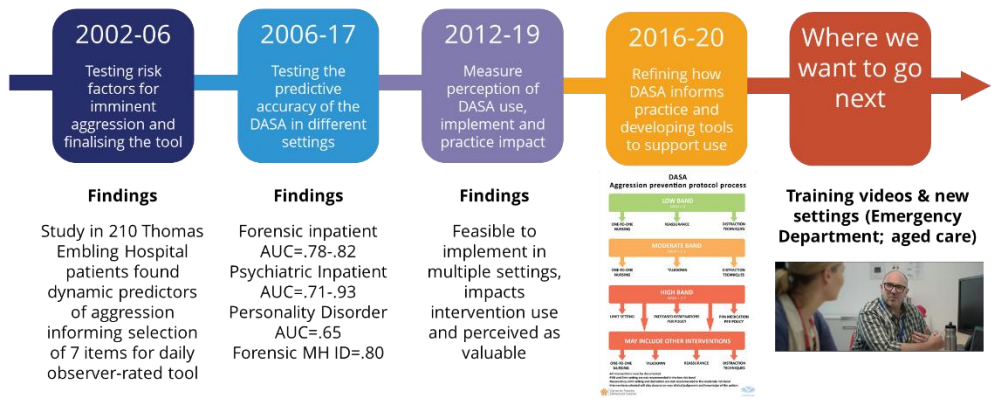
2002-06

Testing risk factors for imminent aggression and finalising the tool

2006-17

Testing the predictive accuracy of the DASA in different settings

2012-19

Measure perception of DASA use, implement and practice impact

2016-20

Refining how DASA informs practice and developing tools to support use

Where we want to go next

Findings

Study in 210 Thomas Embling Hospital patients found dynamic predictors of aggression informing selection of 7 items for daily observer-rated tool

Findings

Forensic inpatient AUC=.78-.82
Psychiatric Inpatient AUC=.71-.93
Personality Disorder AUC=.65
Forensic MH ID=.80

Findings

Feasible to implement in multiple settings, impacts intervention use and perceived as valuable

DASA
Aggression prevention protocol process

LOW BAND
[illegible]
ONE-TO-ONE NURSING
REASSURANCE
DISTRACTION TECHNIQUES

MODERATE BAND
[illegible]
ONE-TO-ONE NURSING
TALKDOWN
DISTRACTION TECHNIQUES

HIGH BAND
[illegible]
LIMIT SETTING
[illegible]
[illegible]

MAY INCLUDE OTHER INTERVENTIONS
ONE-TO-ONE NURSING
TALKDOWN
REASSURANCE
DISTRACTION TECHNIQUES

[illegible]

Training videos & new settings (Emergency Department; aged care)